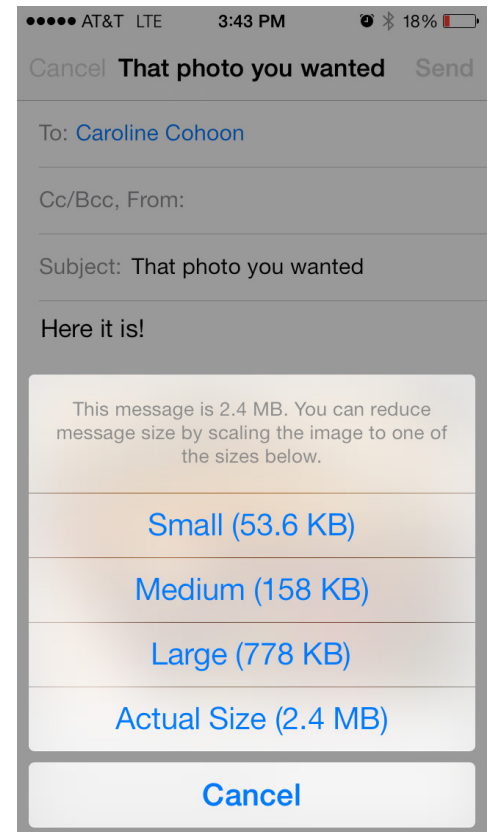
●●●●● AT&T LTE 3:43 PM 18%

Cancel That photo you wanted Send

To: Caroline Cohoon

Cc/Bcc, From:

Subject: That photo you wanted

Here it is!

This message is 2.4 MB. You can reduce message size by scaling the image to one of the sizes below.

Small (53.6 KB)

Medium (158 KB)

Large (778 KB)

Actual Size (2.4 MB)

Cancel